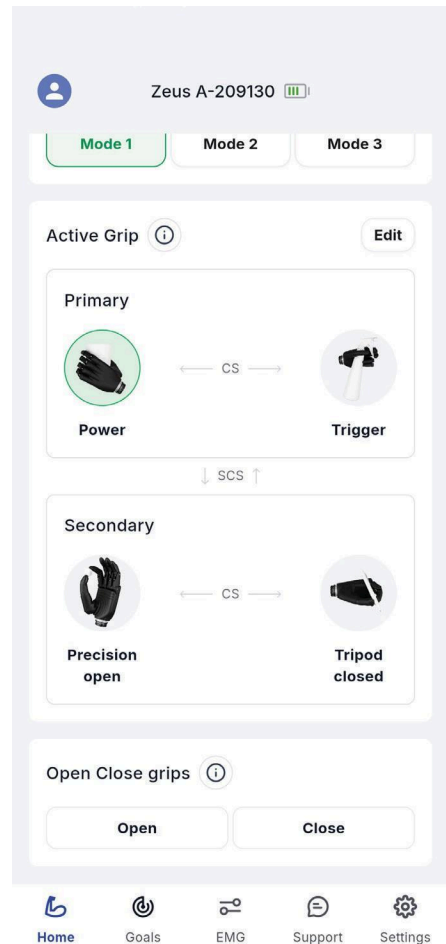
Zeus A-209130

Mode 1 Mode 2 Mode 3

Active Grip ⓘ Edit

Primary

⟵ CS ⟶

Power Trigger

↓ SCS ↑

Secondary

⟵ CS ⟶

Precision open

Tripod closed

Open Close grips ⓘ

Open Close

Home Goals EMG Support Settings